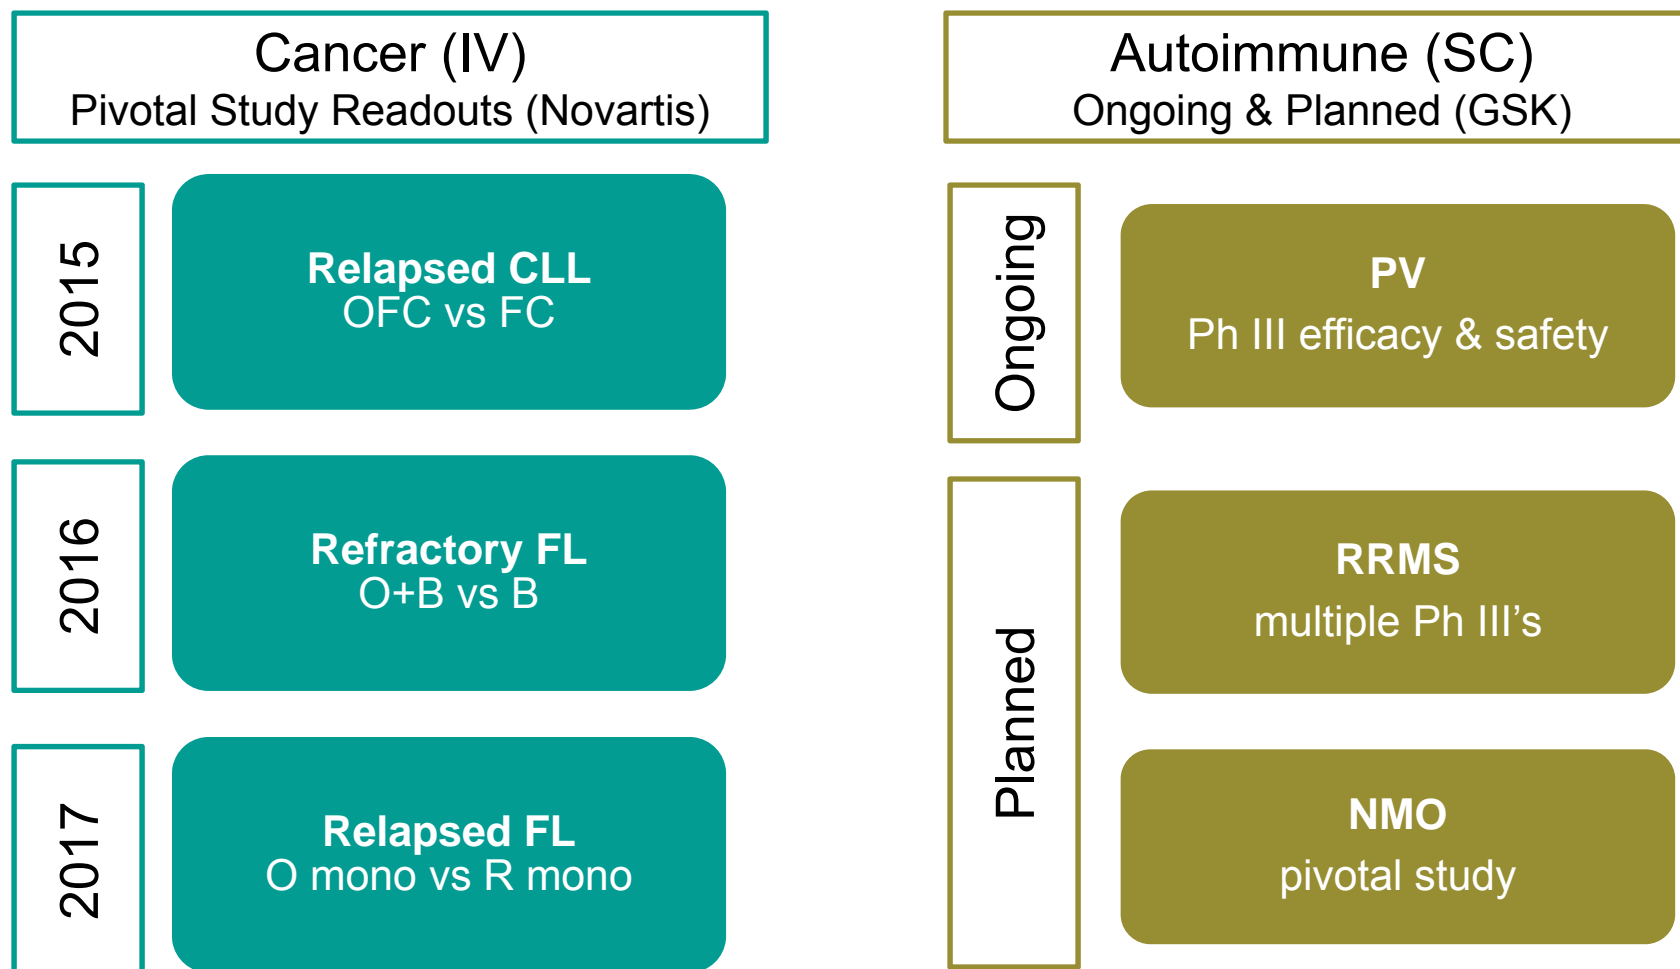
Cancer (IV)
Pivotal Study Readouts (Novartis)

2015

Relapsed CLL
OFC vs FC

2016

Refractory FL
O+B vs B

2017

Relapsed FL
O mono vs R mono

Autoimmune (SC)
Ongoing & Planned (GSK)

Ongoing

PV
Ph III efficacy & safety

Planned

RRMS
multiple Ph III's

NMO
pivotal study